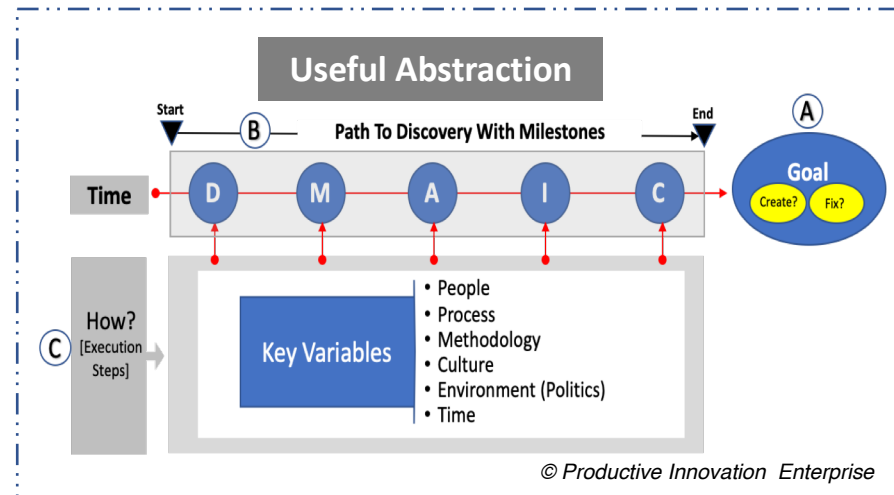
Useful Abstraction

Start

B

Path To Discovery With Milestones

End

A

Time

D

M

A

I

C

Goal

Create?

Fix?

C

How?

[Execution Steps]

Key Variables

• People
• Process
• Methodology
• Culture
• Environment (Politics)
• Time

© Productive Innovation Enterprise